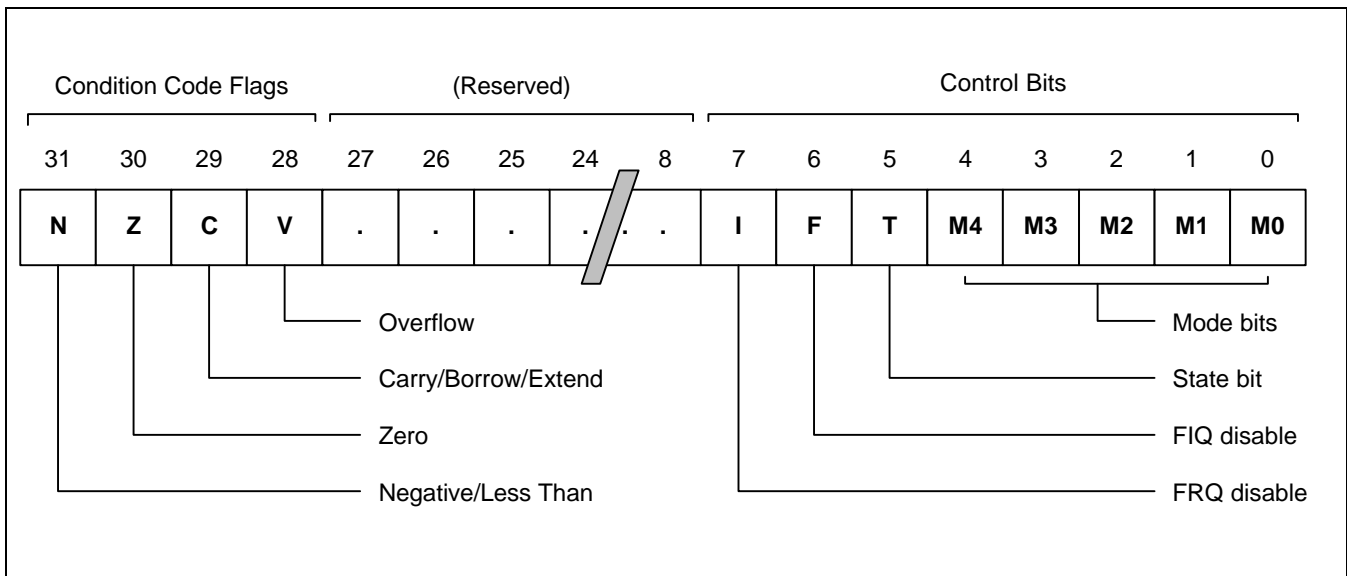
Condition Code Flags

(Reserved)

Control Bits

31 30 29 28 27 26 25 24 8 7 6 5 4 3 2 1 0

N Z C V . . . . . I F T M4 M3 M2 M1 M0

Overflow

Carry/Borrow/Extend

Zero

Negative/Less Than

Mode bits

State bit

FIQ disable

FRQ disable